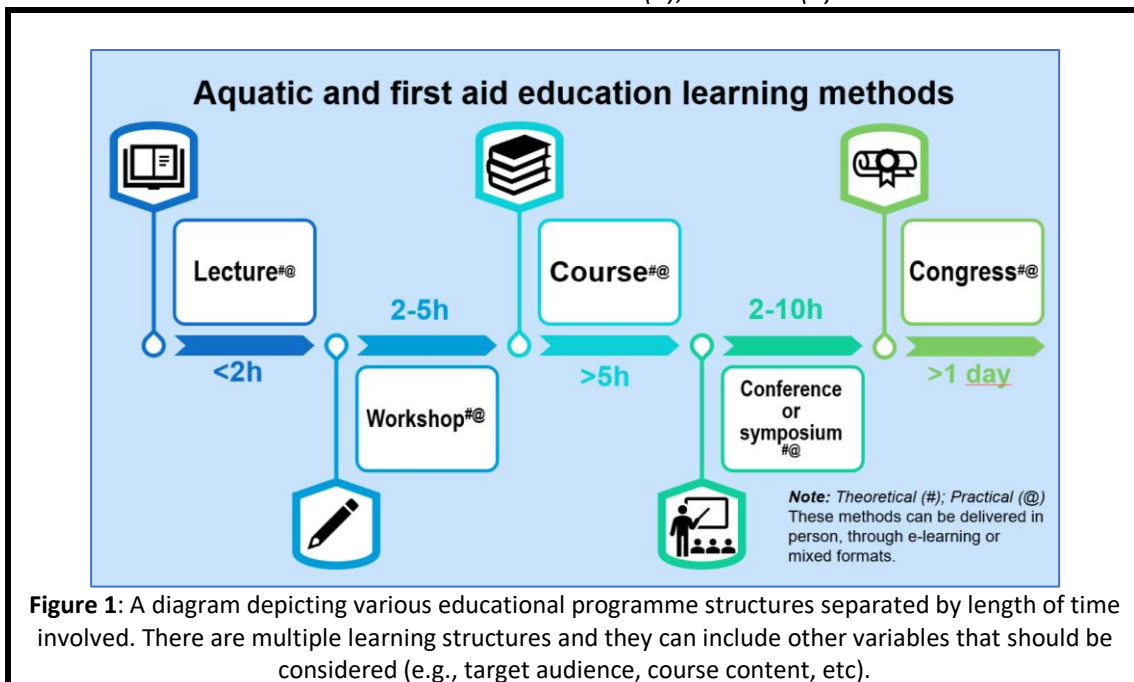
Aquatic and first aid education learning methods

Lecture#@

<2h

2-5h

Workshop#@

Course#@

>5h

2-10h

Conference or symposium #@

Congress#@

>1 day

Note: Theoretical (#); Practical (@) These methods can be delivered in person, through e-learning or mixed formats.

Figure 1: A diagram depicting various educational programme structures separated by length of time involved. There are multiple learning structures and they can include other variables that should be considered (e.g., target audience, course content, etc).